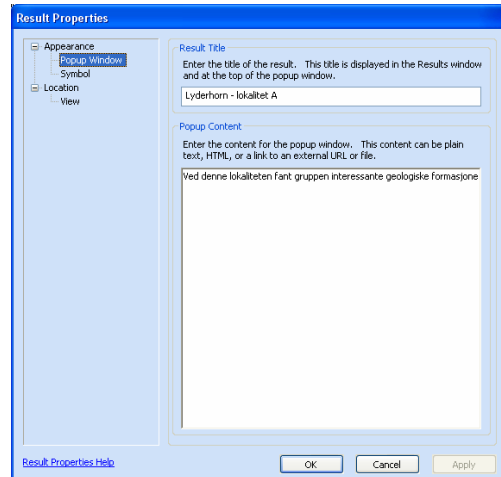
Result Properties

Appearance
Popup Window
Symbol
Location
View

Result Title

Enter the title of the result. This title is displayed in the Results window and at the top of the popup window.

Lyderhorn - lokalitet A

Popup Content

Enter the content for the popup window. This content can be plain text, HTML, or a link to an external URL or file.

Ved denne lokaliteten fant gruppen interessante geologiske formasjone

Result Properties Help

OK

Cancel

Apply